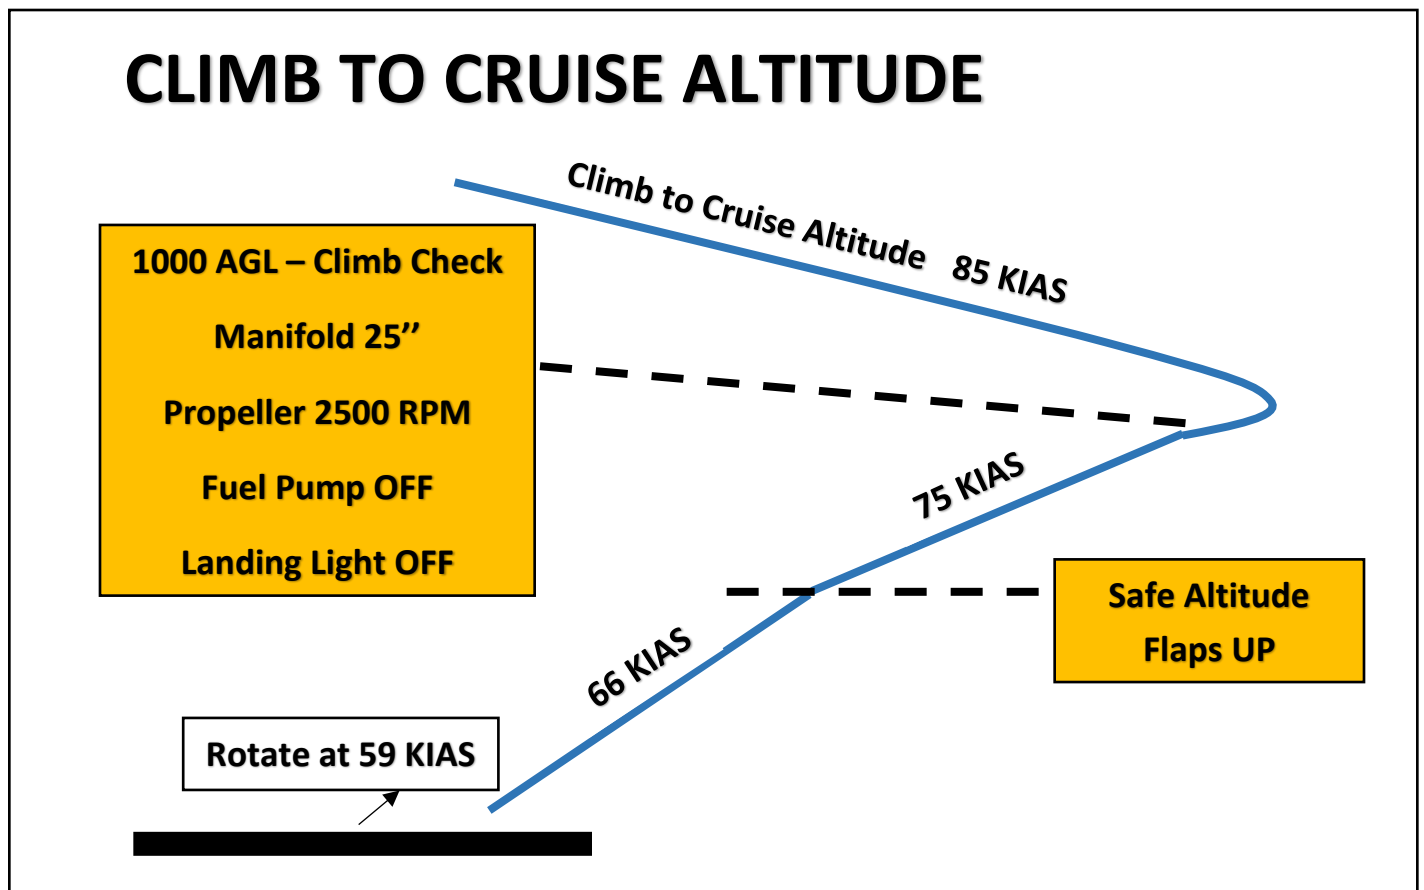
CLIMB TO CRUISE ALTITUDE

Climb to Cruise Altitude 85 KIAS

1000 AGL – Climb Check

Manifold 25’’

Propeller 2500 RPM

Fuel Pump OFF

Landing Light OFF

75 KIAS

Safe Altitude
Flaps UP

66 KIAS

Rotate at 59 KIAS